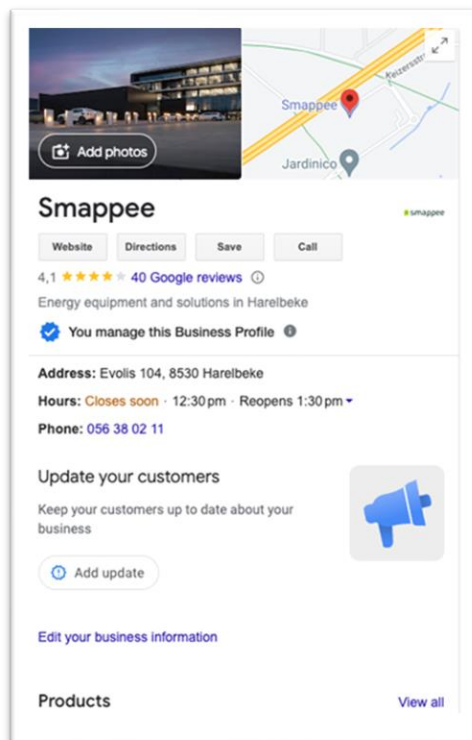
Add photos

Kezersstr

Smappee

Jardinico

Smappee

smappee

Website

Directions

Save

Call

4,1 ★★★★★ 40 Google reviews ⓘ

Energy equipment and solutions in Harelbeke

You manage this Business Profile

Address: Evolis 104, 8530 Harelbeke

Hours: Closes soon · 12:30 pm · Reopens 1:30 pm

Phone: 056 38 02 11

Update your customers

Keep your customers up to date about your business

Add update

Edit your business information

Products

View all